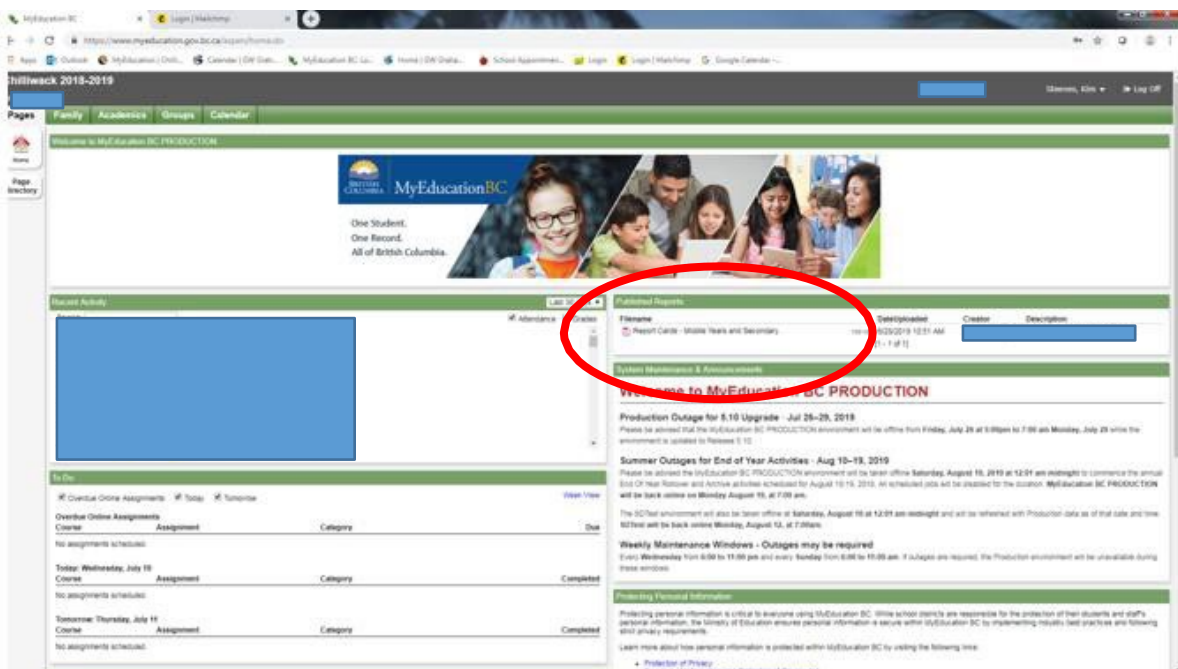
MyEducation BC
Login | Mailchimp

https://www.myeducation.gov.bc.ca/aspen/home.do

Apps Outlook MyEducation | Onli... Calendar | GW Distr... MyEducation BC Lo... Home | GW Dista... School Appointmen... Login Login | Mailchimp Google Calendar -...

Chilliwack 2018-2019

Stevens, Kim ▾ Log Off

Pages Family Academics Groups Calendar

Home

Page Directory

Welcome to MyEducation BC PRODUCTION

BRITISH COLUMBIA MyEducationBC

One Student.
One Record.
All of British Columbia.

Recent Activity

Last 30 ▾

Attendance Grades

Published Reports

| Filename | Date Uploaded | Creator | Description |
|---|---|---|---|
| Report Cards - Middle Years and Secondary | 6/28/2019 10:51 AM | | |

(1 - 1 of 1)

System Maintenance & Announcements

Welcome to MyEducation BC PRODUCTION

Production Outage for 5.10 Upgrade - Jul 26–29, 2019
Please be advised that the MyEducation BC PRODUCTION environment will be offline from Friday, July 26 at 5:00pm to 7:00 am Monday, July 29 while the environment is updated to Release 5.10.

Summer Outages for End of Year Activities - Aug 10–19, 2019
Please be advised the MyEducation BC PRODUCTION environment will be taken offline Saturday, August 10, 2019 at 12:01 am midnight to commence the annual End Of Year Rollover and Archive activities scheduled for August 10-19, 2019. All scheduled jobs will be disabled for the duration. MyEducation BC PRODUCTION will be back online on Monday August 19, at 7:00 am.

The SDTest environment will also be taken offline at Saturday, August 10 at 12:01 am midnight and will be refreshed with Production data as of that date and time. SDTest will be back online Monday, August 12, at 7:00am.

Weekly Maintenance Windows - Outages may be required
Every Wednesday from 6:00 to 11:00 pm and every Sunday from 6:00 to 11:00 am. If outages are required, the Production environment will be unavailable during these windows.

To Do

Overdue Online Assignments Today Tomorrow

Week View

Overdue Online Assignments

| Course | Assignment | Category | Due |
|---|---|---|---|
| No assignments scheduled. | | | |

Today: Wednesday, July 10

| Course | Assignment | Category | Completed |
|---|---|---|---|
| No assignments scheduled. | | | |

Tomorrow: Thursday, July 11

| Course | Assignment | Category | Completed |
|---|---|---|---|
| No assignments scheduled. | | | |

Protecting Personal Information

Protecting personal information is critical to everyone using MyEducation BC. While school districts are responsible for the protection of their students and staff's personal information, the Ministry of Education ensures personal information is secure within MyEducation BC by implementing industry best practices and following strict privacy requirements.

Learn more about how personal information is protected within MyEducation BC by visiting the following links:

• Protection of Privacy